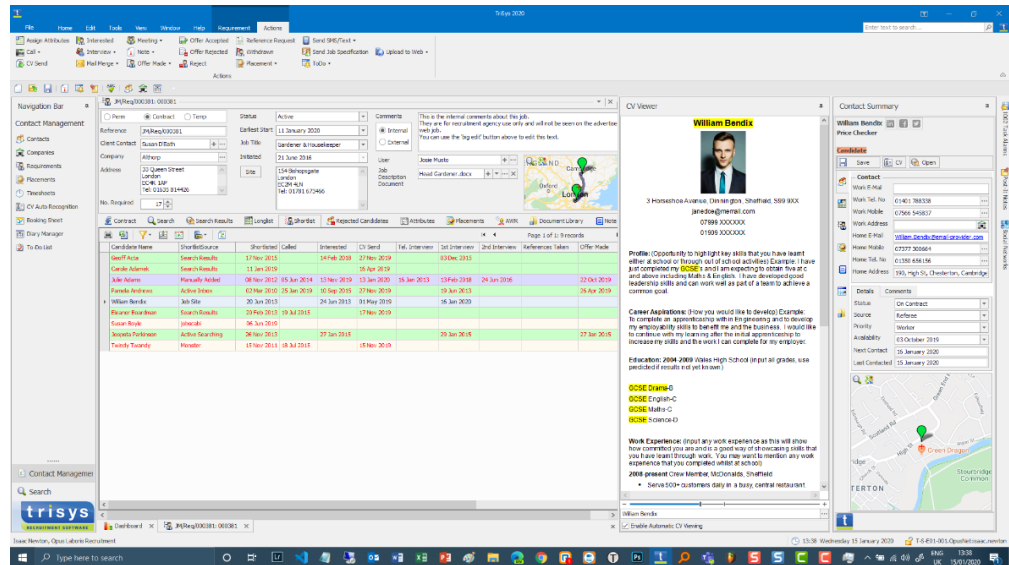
TriSys 2020

File Home Edit Tools View Window Help Requirement Actions

Enter text to search...

Assign Attributes Interested Meeting Offer Accepted Reference Request Send SMS/Text
Call Interview Note Offer Rejected Withdrawn Send Job Specification Upload to Web
CV Send Mail Merge Offer Made Reject Placement ToDo

Actions

Navigation Bar

Contact Management

Contacts
Companies
Requirements
Placements
Timesheets
CV Auto Recognition
Booking Sheet
Diary Manager
To Do List

Contact Management

Search

trisys RECRUITMENT SOFTWARE

JM/Req/000381: 000381

Perm Contract Temp
Reference JM/Req/000381
Client Contact Susan D'Eath
Company Althorp
Address 20 Queen Street London EC4R 1AP Tel: 01780 814426
No. Required 1

Status Active
Earliest Start 11 January 2020
Job Title Gardener & Housekeeper
Initiated 21 June 2016
Site 154 Bishopsgate London EC2M 4LN Tel: 01781 673466

Comments This is the internal comments about this job. They are for recruitment agency use only and will not be seen on the advertised web job. You can use the 'big edit' button above to edit this text.
Internal External
User Josie Musto
Job Description Document Head Gardener.docx

Contract Search Search Results Longlist Shortlist Rejected Candidates Attributes Placements AWR Document Library Note

Page 1 of 1: 9 records

| Candidate Name | Shortlist Source | Shortlisted | Called | Interested | CV Send | Tel. Interview | 1st Interview | 2nd Interview | References Taken | Offer Made |
|---|---|---|---|---|---|---|---|---|---|---|
| Geoff Acta | Search Results | 17 Nov 2015 | | 14 Feb 2019 | 27 Nov 2019 | | 03 Dec 2015 | | | |
| Candie Adamek | Search Results | 11 Jan 2019 | | | 16 Apr 2019 | | | | | |
| Julie Adams | Manually Added | 06 Mar 2012 | 05 Jan 2014 | 17 Jan 2019 | 13 Jan 2020 | 16 Jan 2013 | 13 Feb 2018 | 24 Jan 2016 | | 22 Oct 2019 |
| Pamela Andrews | Active Inbox | 02 Mar 2010 | 25 Jan 2019 | 10 Sep 2015 | 27 Nov 2019 | | 19 Jun 2013 | | | 26 Apr 2019 |
| William Bendix | Job Site | 20 Jun 2013 | | 24 Jun 2013 | 01 May 2019 | | 16 Jan 2020 | | | |
| Eleanor Boardman | Search Results | 15 Jul 2015 | 19 Jul 2015 | | 17 Nov 2019 | | | | | |
| Susan Boyle | Jobscalc | 06 Jun 2019 | | | | | | | | |
| Jacquelia Parkinson | Active Searching | 26 Nov 2013 | | 27 Jan 2015 | | | 29 Jan 2015 | | | |
| Twindy Twandy | Monster | 15 Nov 2011 | 18 Jul 2015 | | 15 Nov 2019 | | | | | |

CV Viewer

William Bendix

3 Horseshoe Avenue, Dinnington, Sheffield, S99 9XX
janedoe@mail.com
07899 XXXXXX
01909 XXXXXX

Profile: (Opportunity to high light key skills that you have learnt either at school or through out of school activities) Example: I have just completed my GCSE's and I am expecting to obtain five at C and above including Maths & English. I have developed good leadership skills and can work well as part of a team to achieve a common goal.

Career Aspirations: (How you would like to develop) Example: To complete an apprenticeship within Engineering and to develop my employability skills to benefit me and the business. I would like to continue with my learning after the initial apprenticeship to increase my skills and the work I can complete for my employer.

Education: 2004-2009 Wales High School (input all grades, use predicted if results not yet known)

GCSE Drama-B
GCSE English-C
GCSE Maths-C
GCSE Science-D

Work Experience: (input any work experience as this will show how committed you are and is a good way of showcasing skills that you have learnt through work. You may want to mention any work experience that you completed whilst at school)
2008-present Crew Member, McDonalds, Sheffield
• Serve 500+ customers daily in a busy, central restaurant

William Bendix
Enable Automatic CV Viewing

Contact Summary

William Bendix
Price Checker
Candidate
Save CV Open
Contact
Work E-Mail
Work Tel. No 01401 788338
Work Mobile 07566 545837
Work Address
Home E-Mail William.Bendix@email-provider.com
Home Mobile 07377 368664
Home Tel. No 01350 656156
Home Address 190, High St, Chesterton, Cambridge

Details Comments
Status On Contract
Source Referee
Priority Worker
Availability 03 October 2019
Next Contact 15 January 2020
Last Contacted 15 January 2020

Green Dragon
TERTON
Stourbridge Common

Dashboard JM/Req/000381: 000381

Issue: Newton, Opus Laboris Recruitment
13:38 Wednesday 15 January 2020 T-S-E01-001.OpusNetwork.newton

Type here to search
13:38 15/01/2020 ENG UK